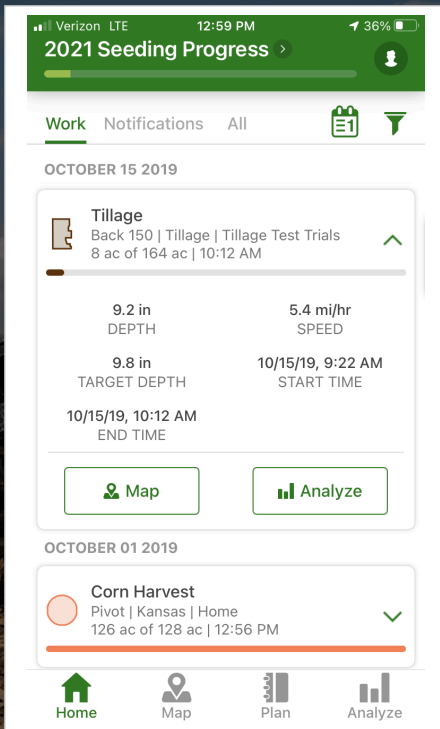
Verizon LTE 12:59 PM 36%

2021 Seeding Progress

Work Notifications All

OCTOBER 15 2019

Tillage
Back 150 | Tillage | Tillage Test Trials
8 ac of 164 ac | 10:12 AM

9.2 in
DEPTH

5.4 mi/hr
SPEED

9.8 in
TARGET DEPTH

10/15/19, 9:22 AM
START TIME

10/15/19, 10:12 AM
END TIME

Map

Analyze

OCTOBER 01 2019

Corn Harvest
Pivot | Kansas | Home
126 ac of 128 ac | 12:56 PM

Home Map Plan Analyze